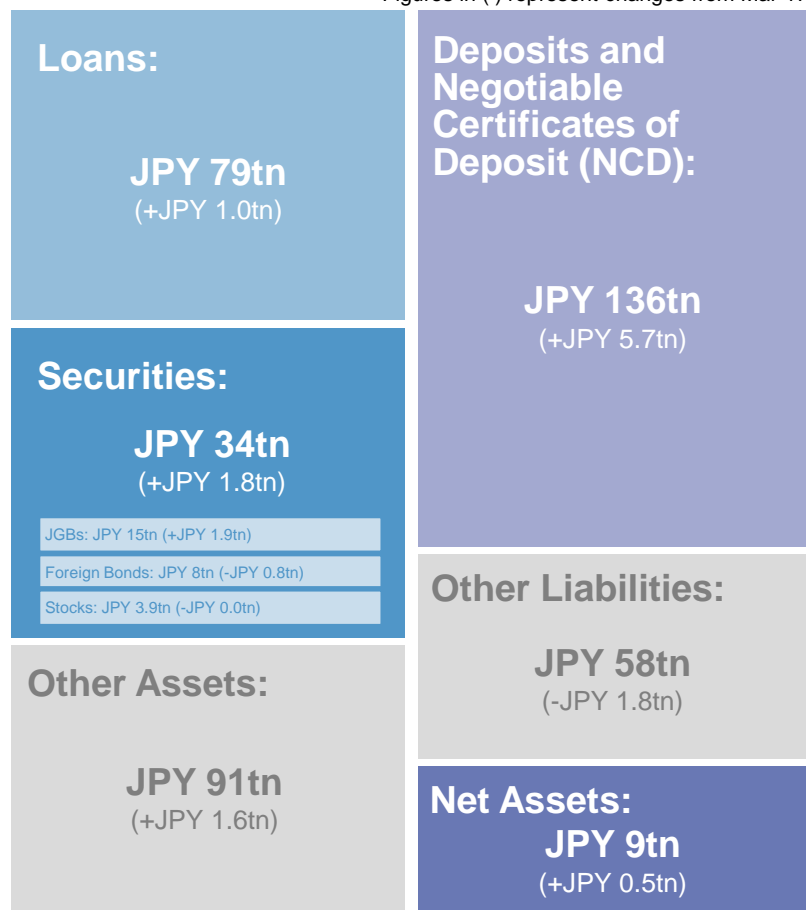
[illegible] in ( ) represent changes from Mar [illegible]

Loans:

JPY 79tn
(+JPY 1.0tn)

Securities:

JPY 34tn
(+JPY 1.8tn)

JGBs: JPY 15tn (+JPY 1.9tn)

Foreign Bonds: JPY 8tn (-JPY 0.8tn)

Stocks: JPY 3.9tn (-JPY 0.0tn)

Other Assets:

JPY 91tn
(+JPY 1.6tn)

Deposits and Negotiable Certificates of Deposit (NCD):

JPY 136tn
(+JPY 5.7tn)

Other Liabilities:

JPY 58tn
(-JPY 1.8tn)

Net Assets:
JPY 9tn
(+JPY 0.5tn)